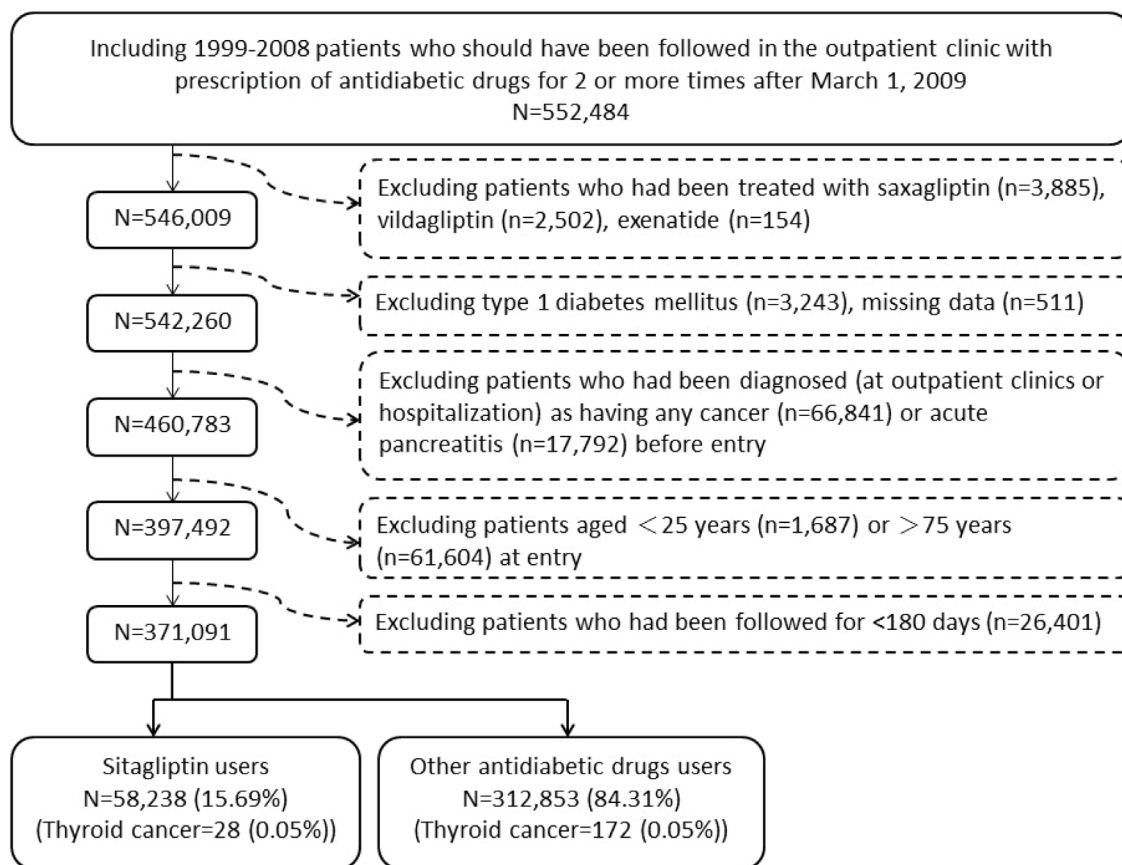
Including 1999-2008 patients who should have been followed in the outpatient clinic with prescription of antidiabetic drugs for 2 or more times after March 1, 2009
N=552,484

N=546,009

Excluding patients who had been treated with saxagliptin (n=3,885), vildagliptin (n=2,502), exenatide (n=154)

N=542,260

Excluding type 1 diabetes mellitus (n=3,243), missing data (n=511)

N=460,783

Excluding patients who had been diagnosed (at outpatient clinics or hospitalization) as having any cancer (n=66,841) or acute pancreatitis (n=17,792) before entry

N=397,492

Excluding patients aged <25 years (n=1,687) or >75 years (n=61,604) at entry

N=371,091

Excluding patients who had been followed for <180 days (n=26,401)

Sitagliptin users
N=58,238 (15.69%)
(Thyroid cancer=28 (0.05%))

Other antidiabetic drugs users
N=312,853 (84.31%)
(Thyroid cancer=172 (0.05%))